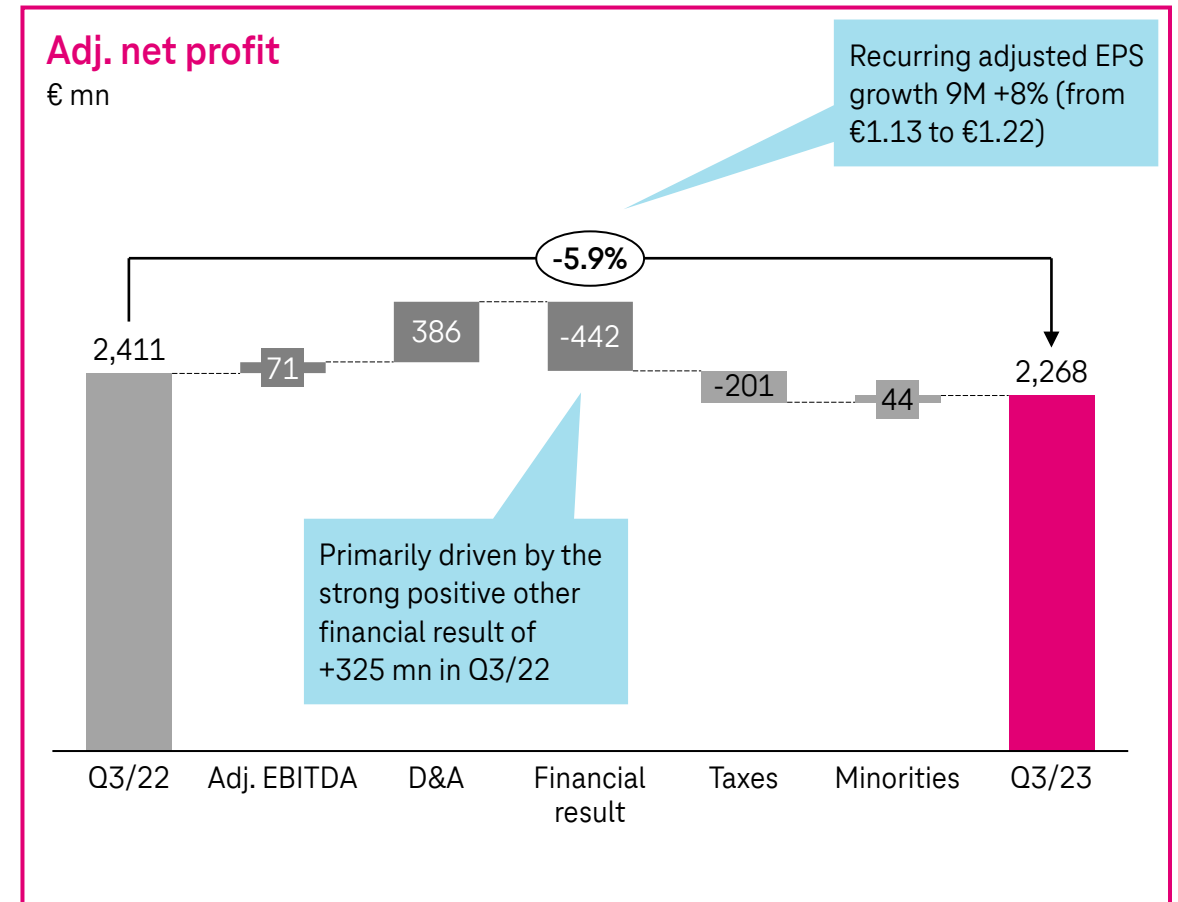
Adj. net profit
€ mn

Recurring adjusted EPS growth 9M +8% (from €1.13 to €1.22)

-5.9%

2,411

71

386

-442

-201

44

2,268

Primarily driven by the strong positive other financial result of +325 mn in Q3/22

Q3/22

Adj. EBITDA

D&A

Financial result

Taxes

Minorities

Q3/23